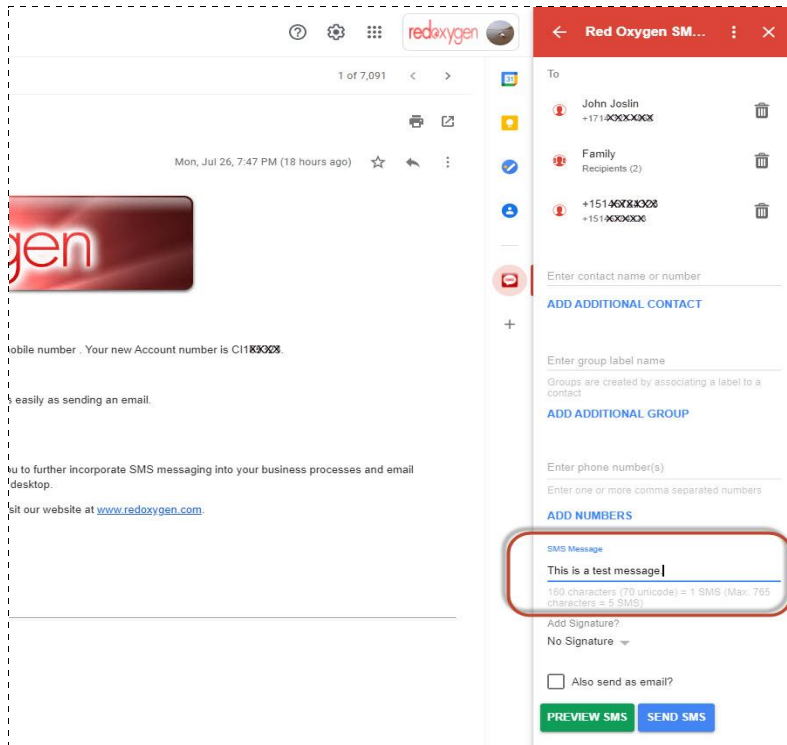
redoxygen

1 of 7,091

Mon, Jul 26, 7:47 PM (18 hours ago)

gen

obile number . Your new Account number is CI1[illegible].

easily as sending an email.

u to further incorporate SMS messaging into your business processes and email desktop.

sit our website at www.redoxygen.com.

Red Oxygen SM...

To

John Joslin
+171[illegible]

Family
Recipients (2)

+151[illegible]
+151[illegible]

Enter contact name or number

ADD ADDITIONAL CONTACT

Enter group label name

Groups are created by associating a label to a contact

ADD ADDITIONAL GROUP

Enter phone number(s)

Enter one or more comma separated numbers

ADD NUMBERS

SMS Message

This is a test message

160 characters (70 unicode) = 1 SMS (Max. 765 characters = 5 SMS)

Add Signature?

No Signature

Also send as email?

PREVIEW SMS

SEND SMS